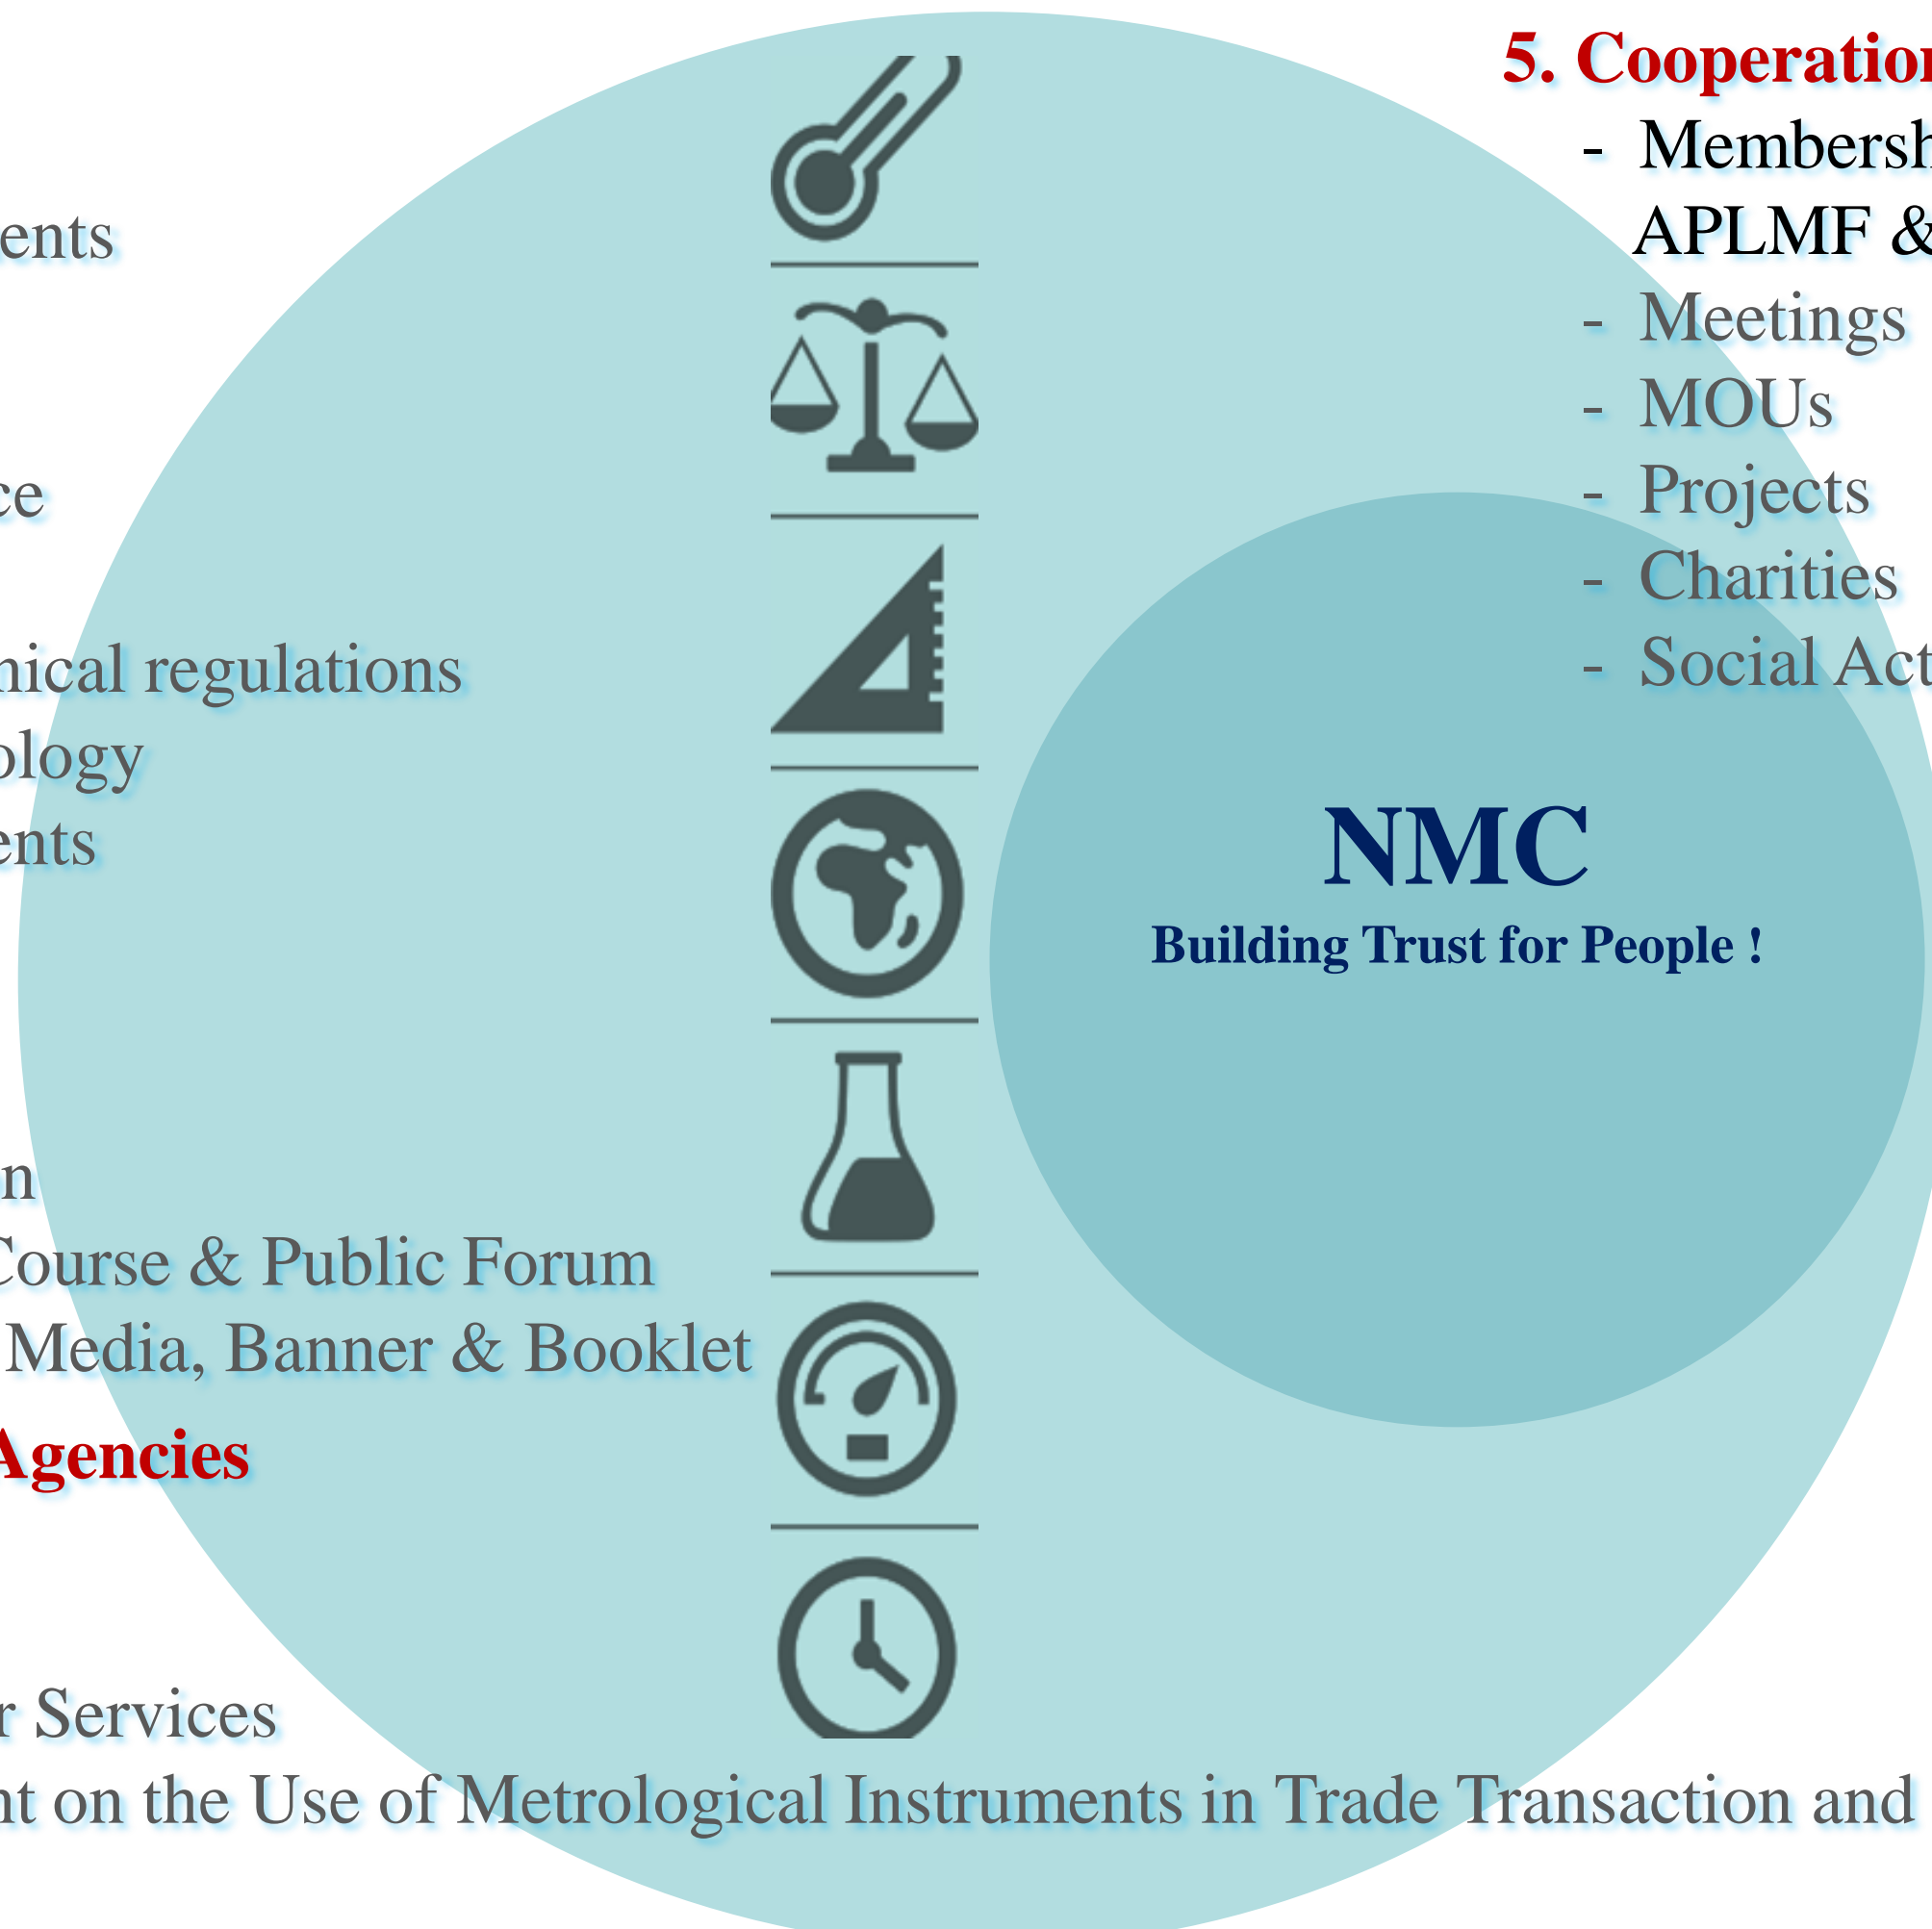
ents

ce

nical regulations
ology
ents

n
Course & Public Forum
Media, Banner & Booklet
Agencies

r Services
nt on the Use of Metrological Instruments in Trade Transaction and

5. Cooperatio
- Membersh
APLMF &
- Meetings
- MOUs
- Projects
- Charities
- Social Act

NMC
Building Trust for People !